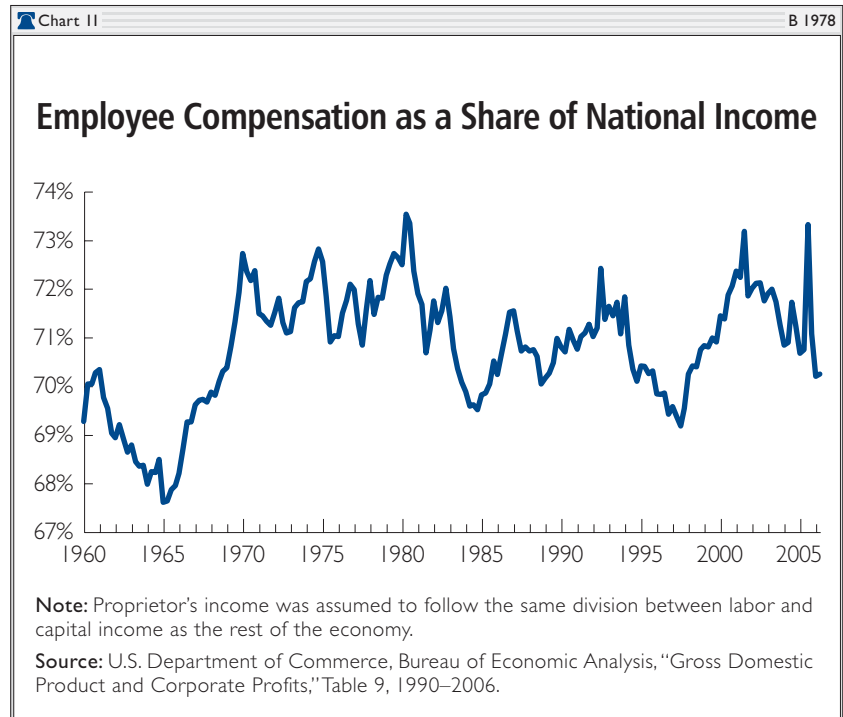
Chart 11

B 1978

Employee Compensation as a Share of National Income

74%
73%
72%
71%
70%
69%
68%
67%

1960 1965 1970 1975 1980 1985 1990 1995 2000 2005

Note: Proprietor's income was assumed to follow the same division between labor and capital income as the rest of the economy.

Source: U.S. Department of Commerce, Bureau of Economic Analysis, "Gross Domestic Product and Corporate Profits," Table 9, 1990–2006.